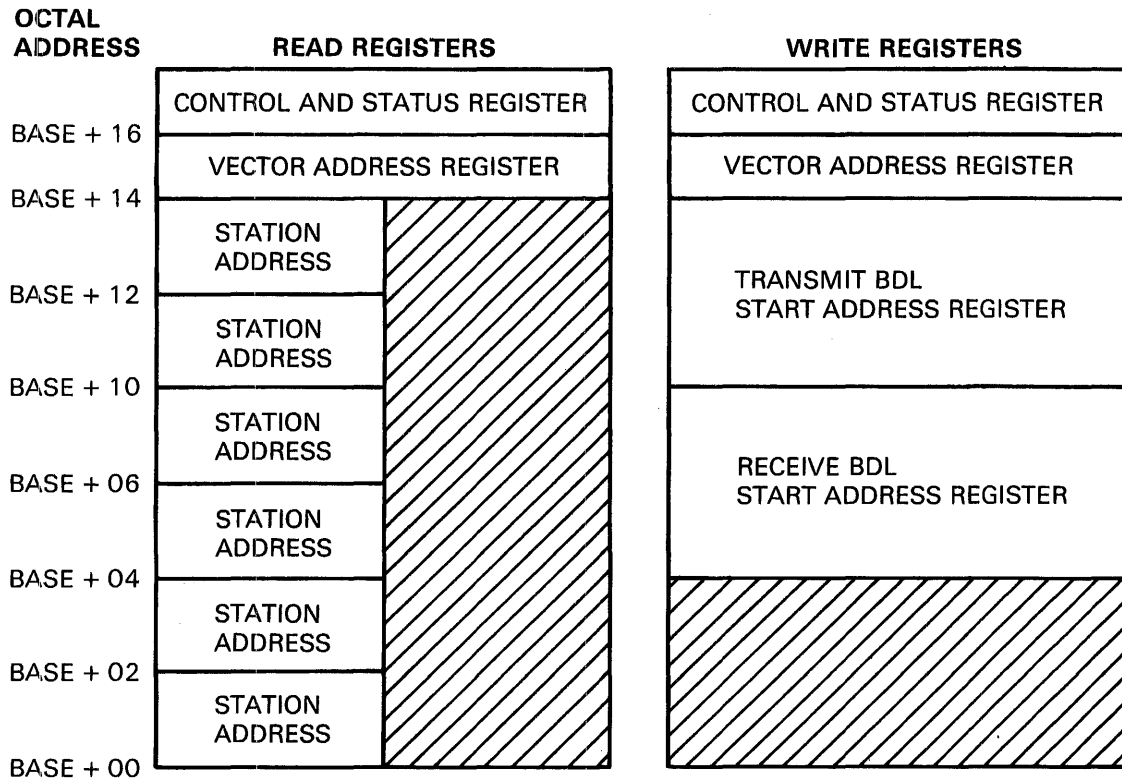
OCTAL ADDRESS

READ REGISTERS

WRITE REGISTERS

CONTROL AND STATUS REGISTER

CONTROL AND STATUS REGISTER

BASE + 16

VECTOR ADDRESS REGISTER

VECTOR ADDRESS REGISTER

BASE + 14

STATION ADDRESS

TRANSMIT BDL START ADDRESS REGISTER

BASE + 12

STATION ADDRESS

BASE + 10

STATION ADDRESS

RECEIVE BDL START ADDRESS REGISTER

BASE + 06

STATION ADDRESS

BASE + 04

STATION ADDRESS

BASE + 02

STATION ADDRESS

BASE + 00